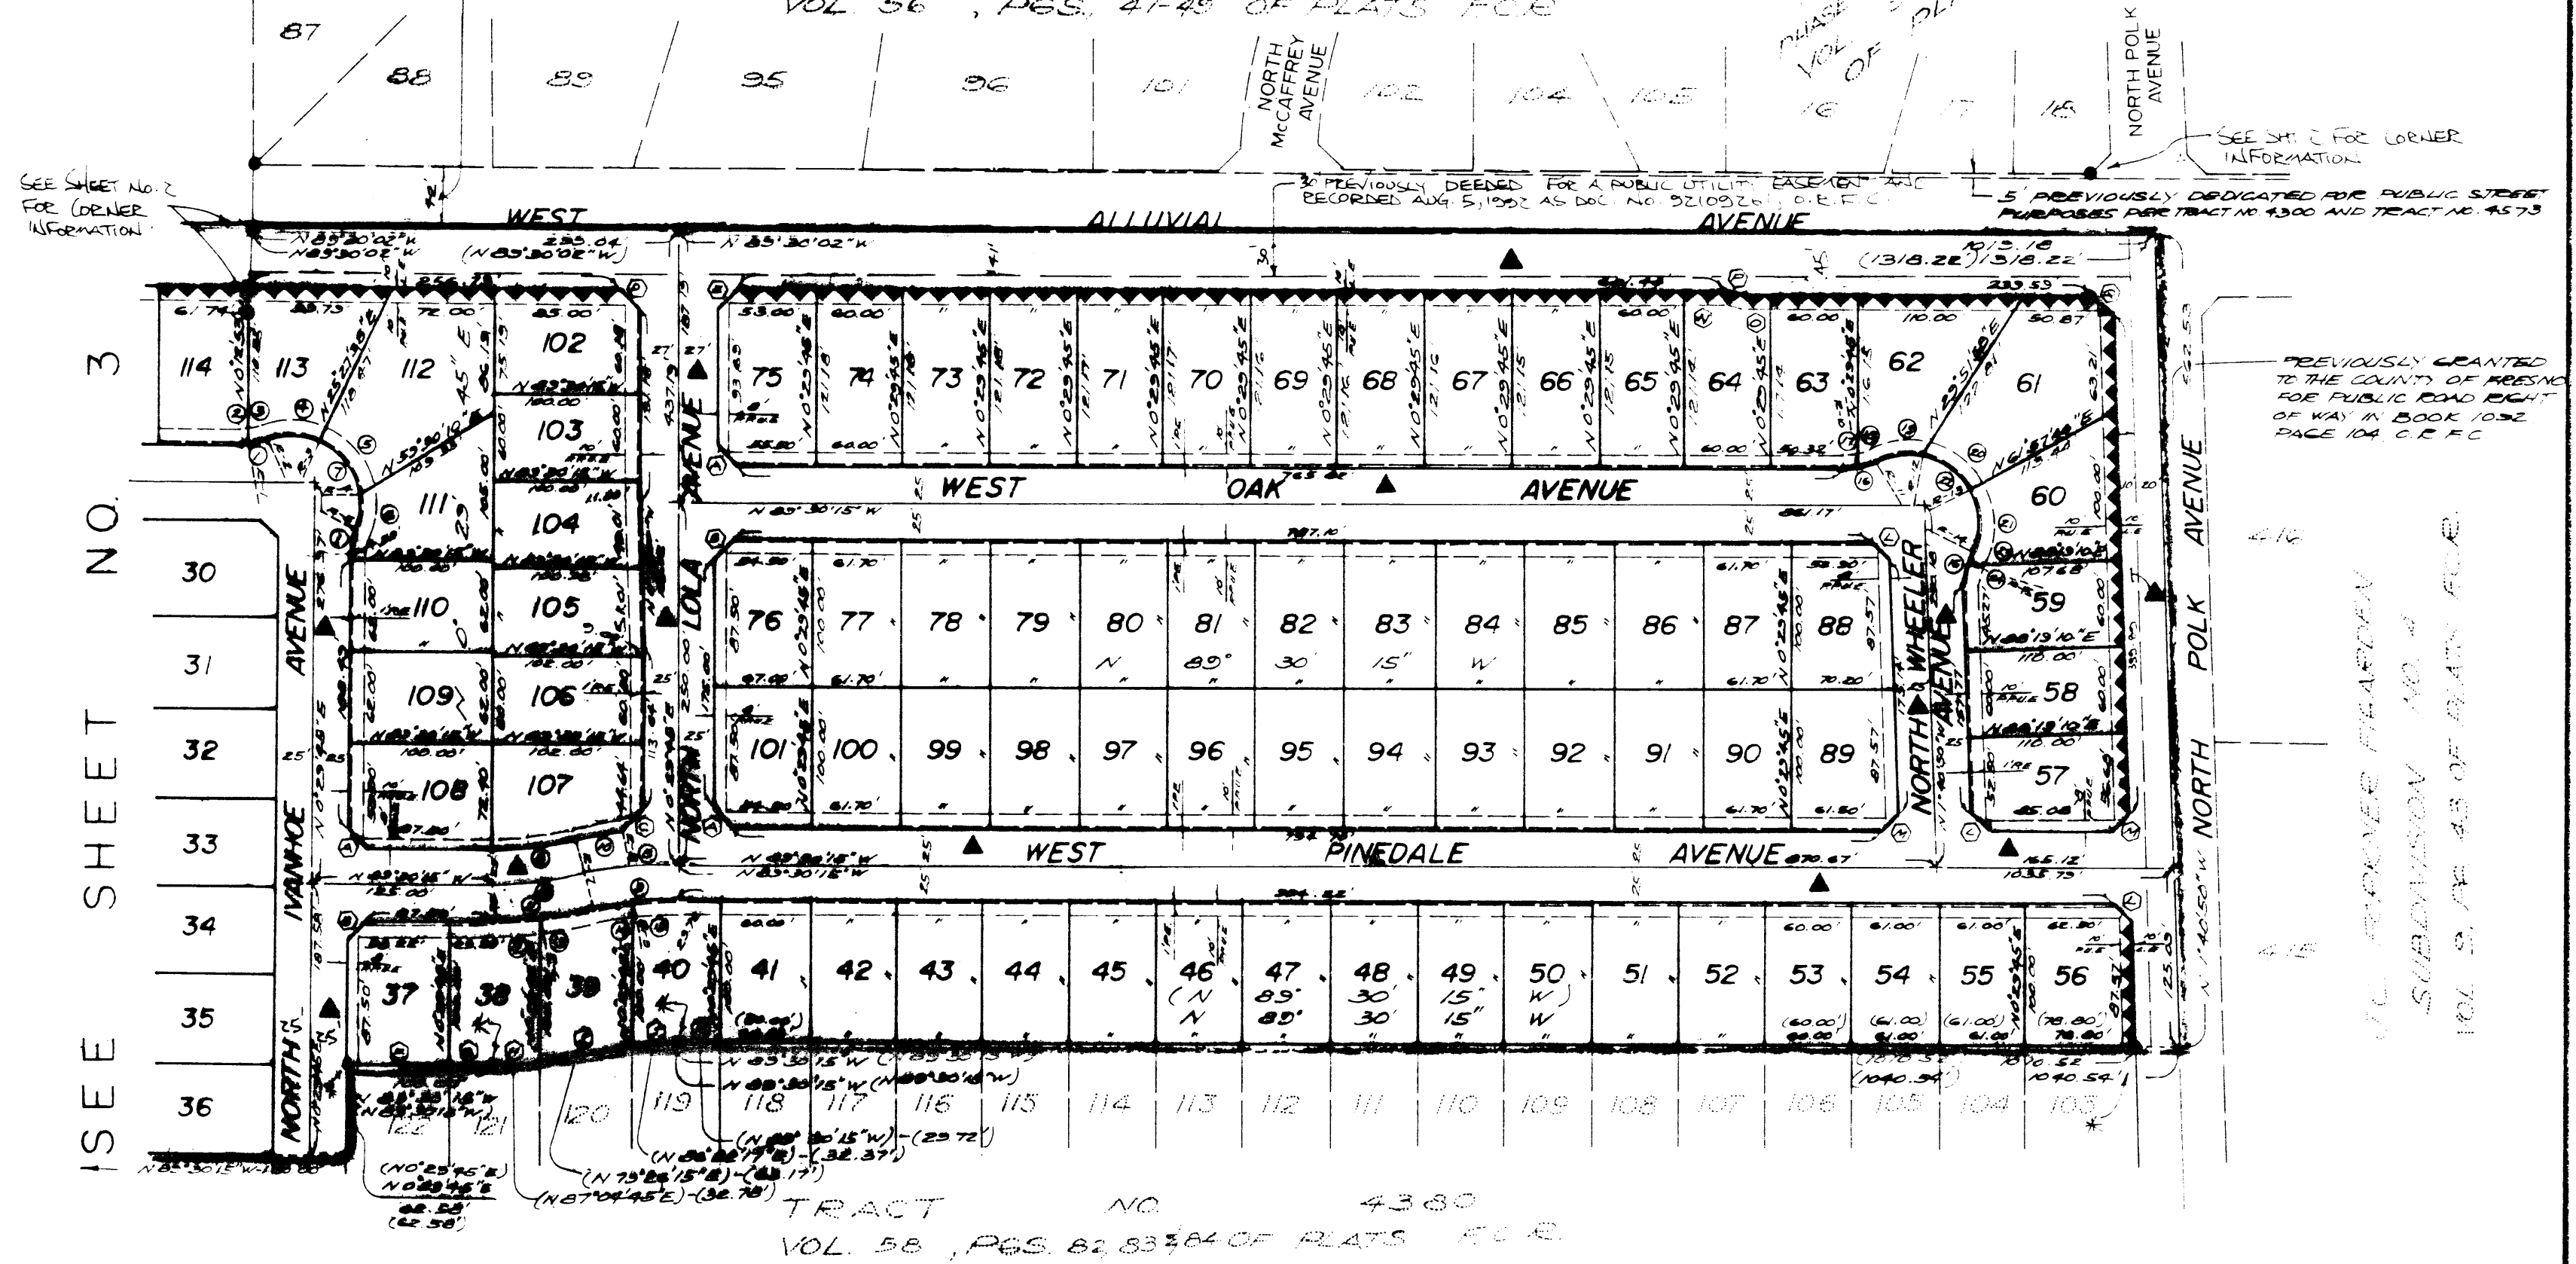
VOL. 56 , PGS. 41-45 OF PLATS F.C.R.

87 88 89 95 96 101 102 104 105 16 17 18

NORTH McCAFFREY AVENUE

NORTH POLK AVENUE

SEE SHT. 2 FOR CORNER INFORMATION

SEE SHEET No. 2 FOR CORNER INFORMATION

30' PREVIOUSLY DEEDED FOR A PUBLIC UTILITY EASEMENT AND RECORDED AUG. 5, 1992 AS DOC. NO. 92109261, O.R.F.C.

5' PREVIOUSLY DEDICATED FOR PUBLIC STREET PURPOSES PER TRACT NO. 4300 AND TRACT NO. 4573

WEST ALLUVIAL AVENUE

PREVIOUSLY GRANTED TO THE COUNTY OF FRESNO FOR PUBLIC ROAD RIGHT OF WAY IN BOOK 1032 PAGE 104, O.R.F.C.

SEE SHEET NO. 3

114 113 112 102 103 111 104 110 105 109 106 108 107

75 74 73 72 71 70 69 68 67 66 65 64 63 62 61

WEST OAK AVENUE

60

76 77 78 79 80 81 82 83 84 85 86 87 88

59 58 57

101 100 99 98 97 96 95 94 93 92 91 90 89

N 89° 30' 15" W

NORTH LOLA AVENUE

NORTH WHEELER AVENUE

NORTH POLK AVENUE

NORTH IVANHOE AVENUE

WEST PINEDALE AVENUE

30 31 32 33 34 35 36

37 38 39 40 41 42 43 44 45 46 47 48 49 50 51 52 53 54 55 56

122 121 120 119 118 117 116 115 114 113 112 111 110 109 108 107 106 105 104 103

TRACT NO. 4380
VOL. 58 , PGS. 82, 83 & 84 OF PLATS F.C.R.

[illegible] SUBDIVISION NO. 2
VOL. 9, PG. 43 OF PLATS F.C.R.